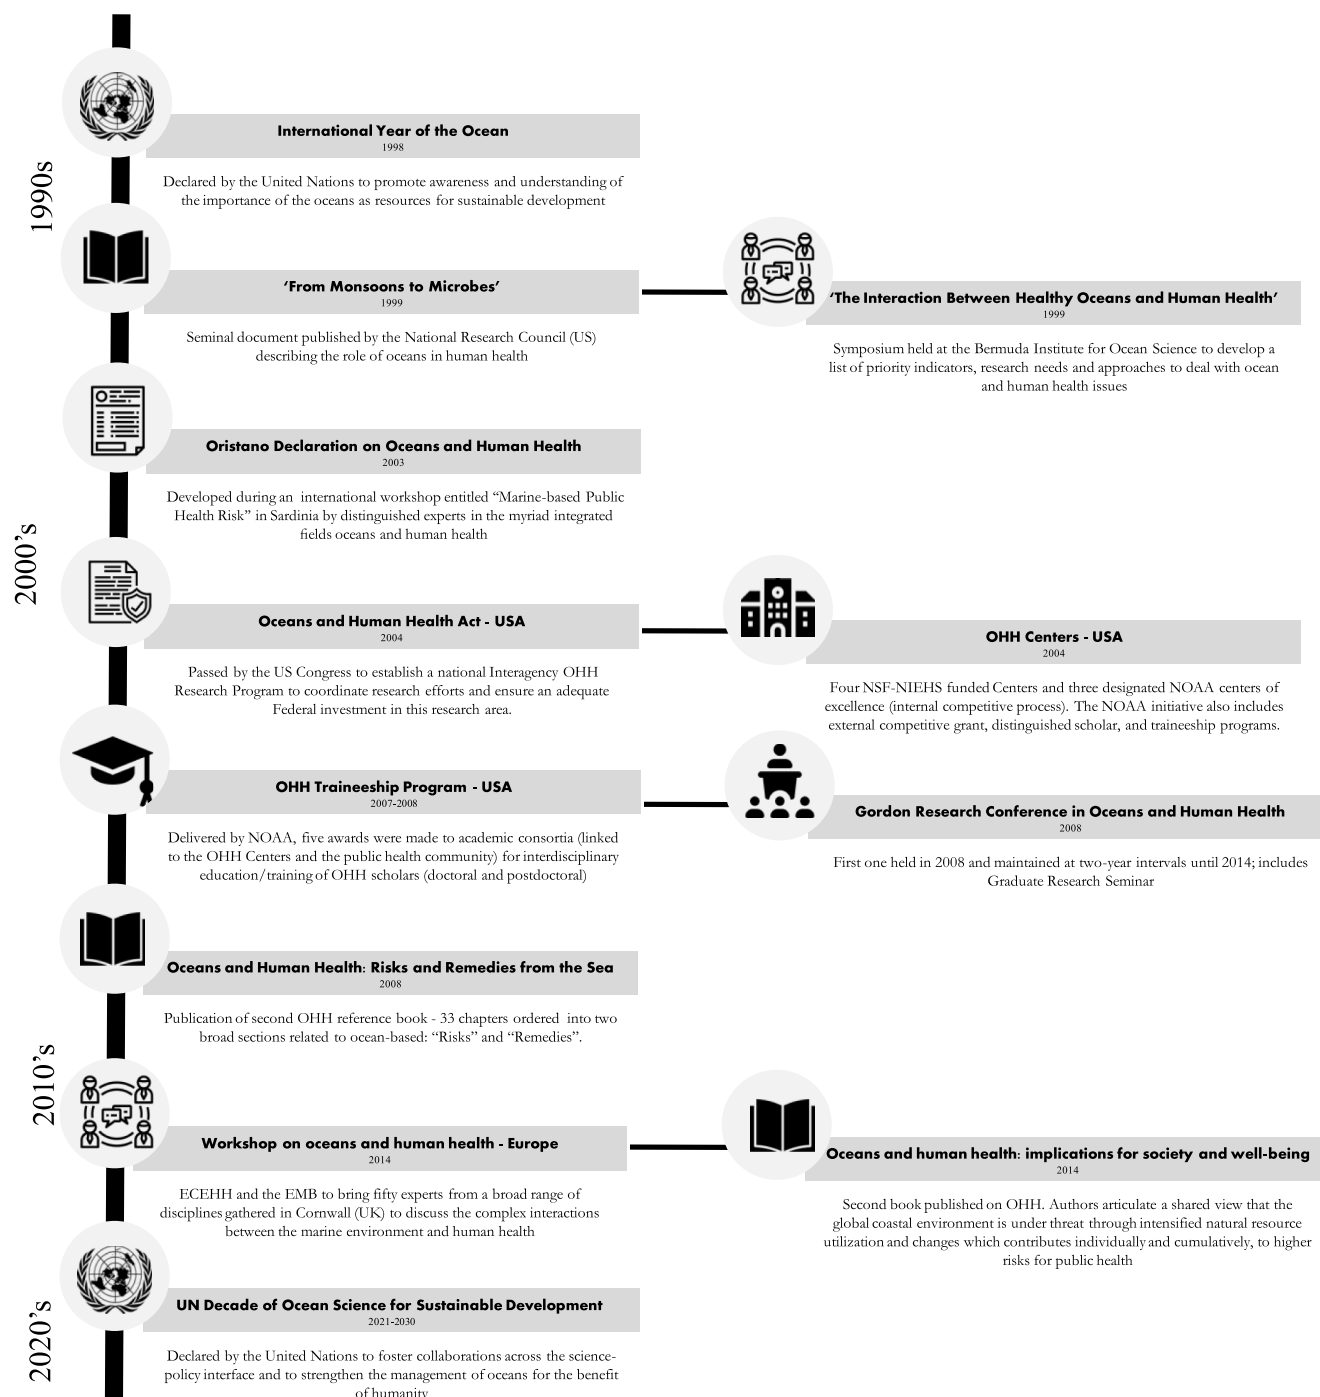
1990s

International Year of the Ocean
1998

Declared by the United Nations to promote awareness and understanding of the importance of the oceans as resources for sustainable development

'From Monsoons to Microbes'
1999

Seminal document published by the National Research Council (US) describing the role of oceans in human health

'The Interaction Between Healthy Oceans and Human Health'
1999

Symposium held at the Bermuda Institute for Ocean Science to develop a list of priority indicators, research needs and approaches to deal with ocean and human health issues

2000's

Oristano Declaration on Oceans and Human Health
2003

Developed during an international workshop entitled "Marine-based Public Health Risk" in Sardinia by distinguished experts in the myriad integrated fields oceans and human health

Oceans and Human Health Act - USA
2004

Passed by the US Congress to establish a national Interagency OHH Research Program to coordinate research efforts and ensure an adequate Federal investment in this research area.

OHH Centers - USA
2004

Four NSF-NIEHS funded Centers and three designated NOAA centers of excellence (internal competitive process). The NOAA initiative also includes external competitive grant, distinguished scholar, and traineeship programs.

OHH Traineeship Program - USA
2007-2008

Delivered by NOAA, five awards were made to academic consortia (linked to the OHH Centers and the public health community) for interdisciplinary education/training of OHH scholars (doctoral and postdoctoral)

Gordon Research Conference in Oceans and Human Health
2008

First one held in 2008 and maintained at two-year intervals until 2014; includes Graduate Research Seminar

Oceans and Human Health: Risks and Remedies from the Sea
2008

Publication of second OHH reference book - 33 chapters ordered into two broad sections related to ocean-based: "Risks" and "Remedies".

2010's

Workshop on oceans and human health - Europe
2014

ECEHH and the EMB to bring fifty experts from a broad range of disciplines gathered in Cornwall (UK) to discuss the complex interactions between the marine environment and human health

Oceans and human health: implications for society and well-being
2014

Second book published on OHH. Authors articulate a shared view that the global coastal environment is under threat through intensified natural resource utilization and changes which contributes individually and cumulatively, to higher risks for public health

2020's

UN Decade of Ocean Science for Sustainable Development
2021-2030

Declared by the United Nations to foster collaborations across the science-policy interface and to strengthen the management of oceans for the benefit of humanity